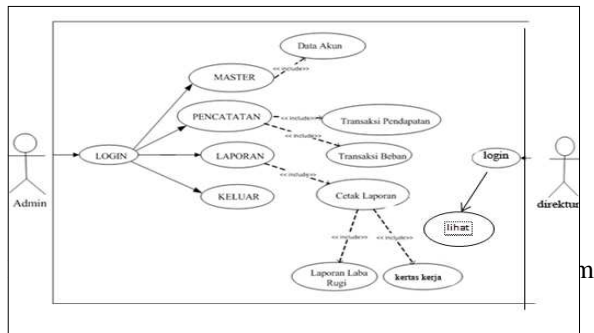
Data Akun

<<include>>

MASTER

PENCATATAN

<<include>>

Transaksi Pendapatan

<<include>>

Admin

LOGIN

LAPORAN

Transaksi Beban

<<include>>

KELUAR

Cetak Laporan

login

direktu

lihat

<<include>>

<<include>>

Laporan Laba Rugi

kertas kerja

m